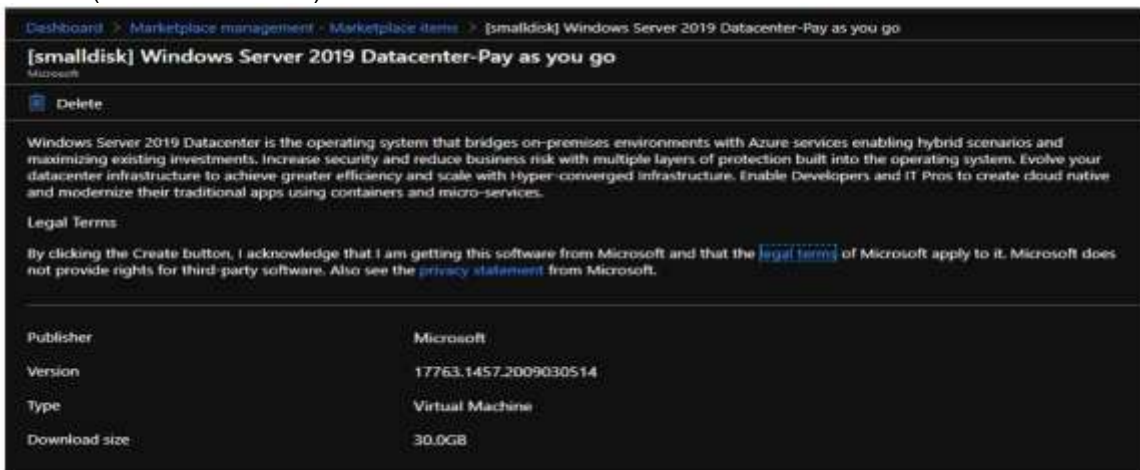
Dashboard > Marketplace management - Marketplace items > [smalldisk] Windows Server 2019 Datacenter-Pay as you go

[smalldisk] Windows Server 2019 Datacenter-Pay as you go

Microsoft

Delete

Windows Server 2019 Datacenter is the operating system that bridges on-premises environments with Azure services enabling hybrid scenarios and maximizing existing investments. Increase security and reduce business risk with multiple layers of protection built into the operating system. Evolve your datacenter infrastructure to achieve greater efficiency and scale with Hyper-converged Infrastructure. Enable Developers and IT Pros to create cloud native and modernize their traditional apps using containers and micro-services.

Legal Terms

By clicking the Create button, I acknowledge that I am getting this software from Microsoft and that the legal terms of Microsoft apply to it. Microsoft does not provide rights for third-party software. Also see the privacy statement from Microsoft.

| | |
|---|---|
| Publisher | Microsoft |
| Version | 17763.1457.2009030514 |
| Type | Virtual Machine |
| Download size | 30.0GB |